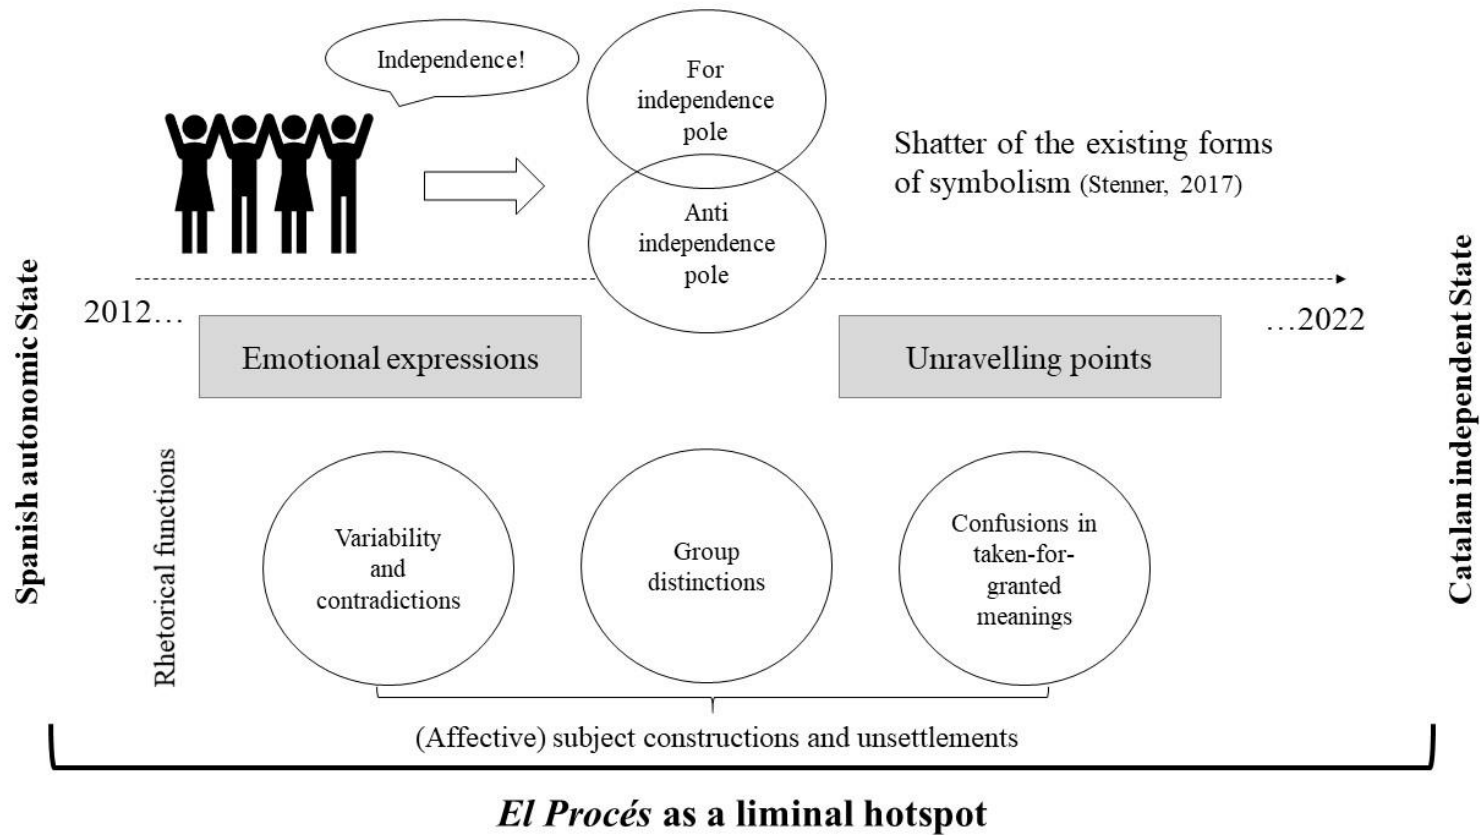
Spanish autonomic State

Independence!

For independence pole

Anti independence pole

Shatter of the existing forms of symbolism (Stenner, 2017)

2012…

…2022

Emotional expressions

Unravelling points

Rhetorical functions

Variability and contradictions

Group distinctions

Confusions in taken-for-granted meanings

(Affective) subject constructions and unsettlements

Catalan independent State

*El Procés* as a liminal hotspot